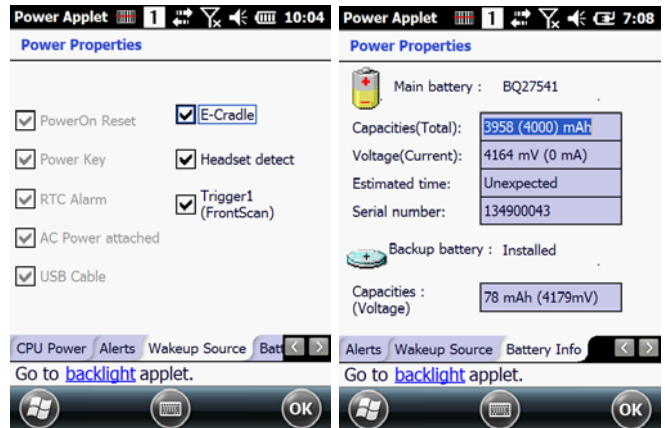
Power Applet 1 10:04

Power Properties

PowerOn Reset
E-Cradle
Power Key
Headset detect
RTC Alarm
Trigger1 (FrontScan)
AC Power attached
USB Cable

CPU Power Alerts Wakeup Source Batt

Go to backlight applet.

OK

Power Applet 1 7:08

Power Properties

Main battery : BQ27541

Capacities(Total): 3958 (4000) mAh
Voltage(Current): 4164 mV (0 mA)
Estimated time: Unexpected
Serial number: 134900043

Backup battery : Installed

Capacities : (Voltage) 78 mAh (4179mV)

Alerts Wakeup Source Battery Info

Go to backlight applet.

OK